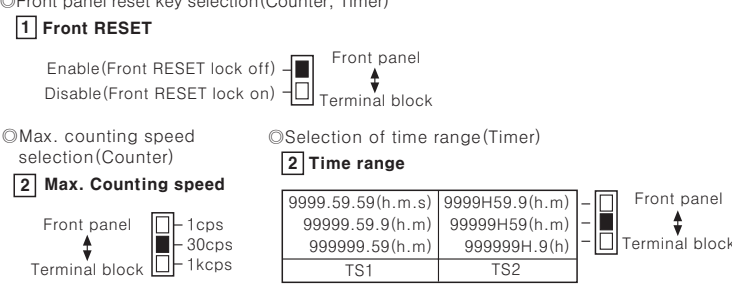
◎Front panel reset key selection(Counter, Timer)

1 Front RESET

Enable(Front RESET lock off)
Disable(Front RESET lock on)
Front panel
Terminal block

◎Max. counting speed selection(Counter)

2 Max. Counting speed

Front panel
Terminal block
1cps
30cps
1kcps

◎Selection of time range(Timer)

2 Time range

| 9999.59.59(h.m.s) | 9999H59.9(h.m) |
|---|---|
| 99999.59.9(h.m) | 99999H59(h.m) |
| 999999.59(h.m) | 999999H.9(h) |
| TS1 | TS2 |

Front panel
Terminal block